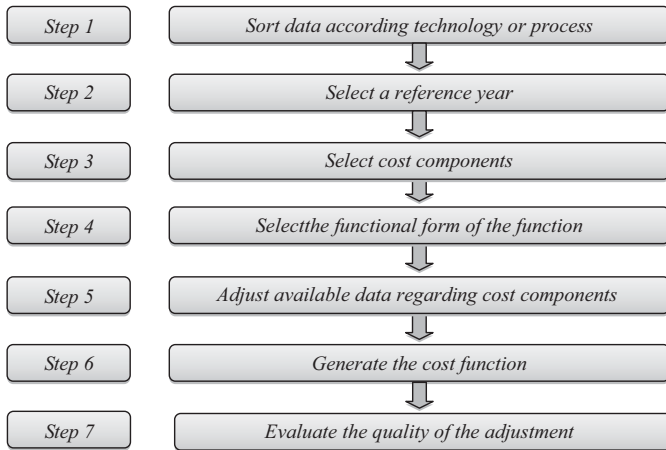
Step 1

Sort data according technology or process

Step 2

Select a reference year

Step 3

Select cost components

Step 4

Selectthe functional form of the function

Step 5

Adjust available data regarding cost components

Step 6

Generate the cost function

Step 7

Evaluate the quality of the adjustment